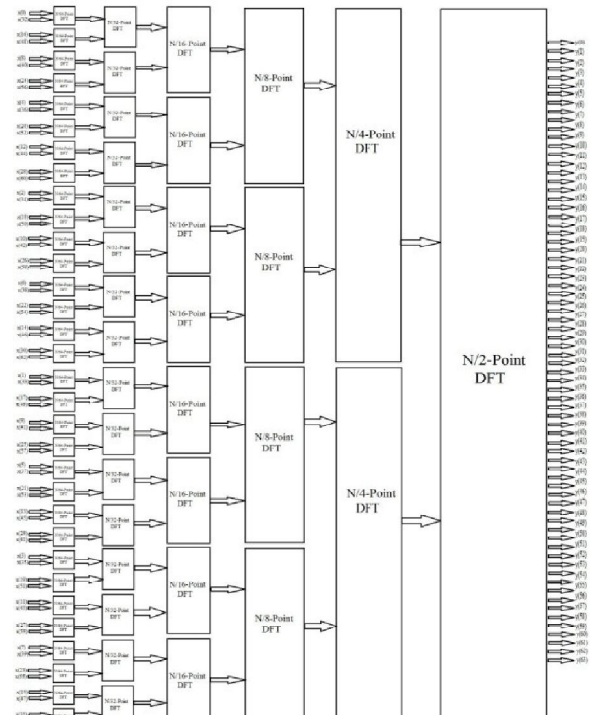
N/16-Point DFT

N/16-Point DFT

N/16-Point DFT

N/16-Point DFT

N/16-Point DFT

N/16-Point DFT

N/16-Point DFT

N/16-Point DFT

N/8-Point DFT

N/8-Point DFT

N/8-Point DFT

N/8-Point DFT

N/4-Point DFT

N/4-Point DFT

N/2-Point DFT

N/32-Point DFT

N/32-Point DFT

N/32-Point DFT

N/32-Point DFT

N/32-Point DFT

N/32-Point DFT

N/32-Point DFT

N/32-Point DFT

N/32-Point DFT

N/32-Point DFT

N/32-Point DFT

N/32-Point DFT

N/32-Point DFT

N/32-Point DFT

N/32-Point DFT

N/32-Point DFT

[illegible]